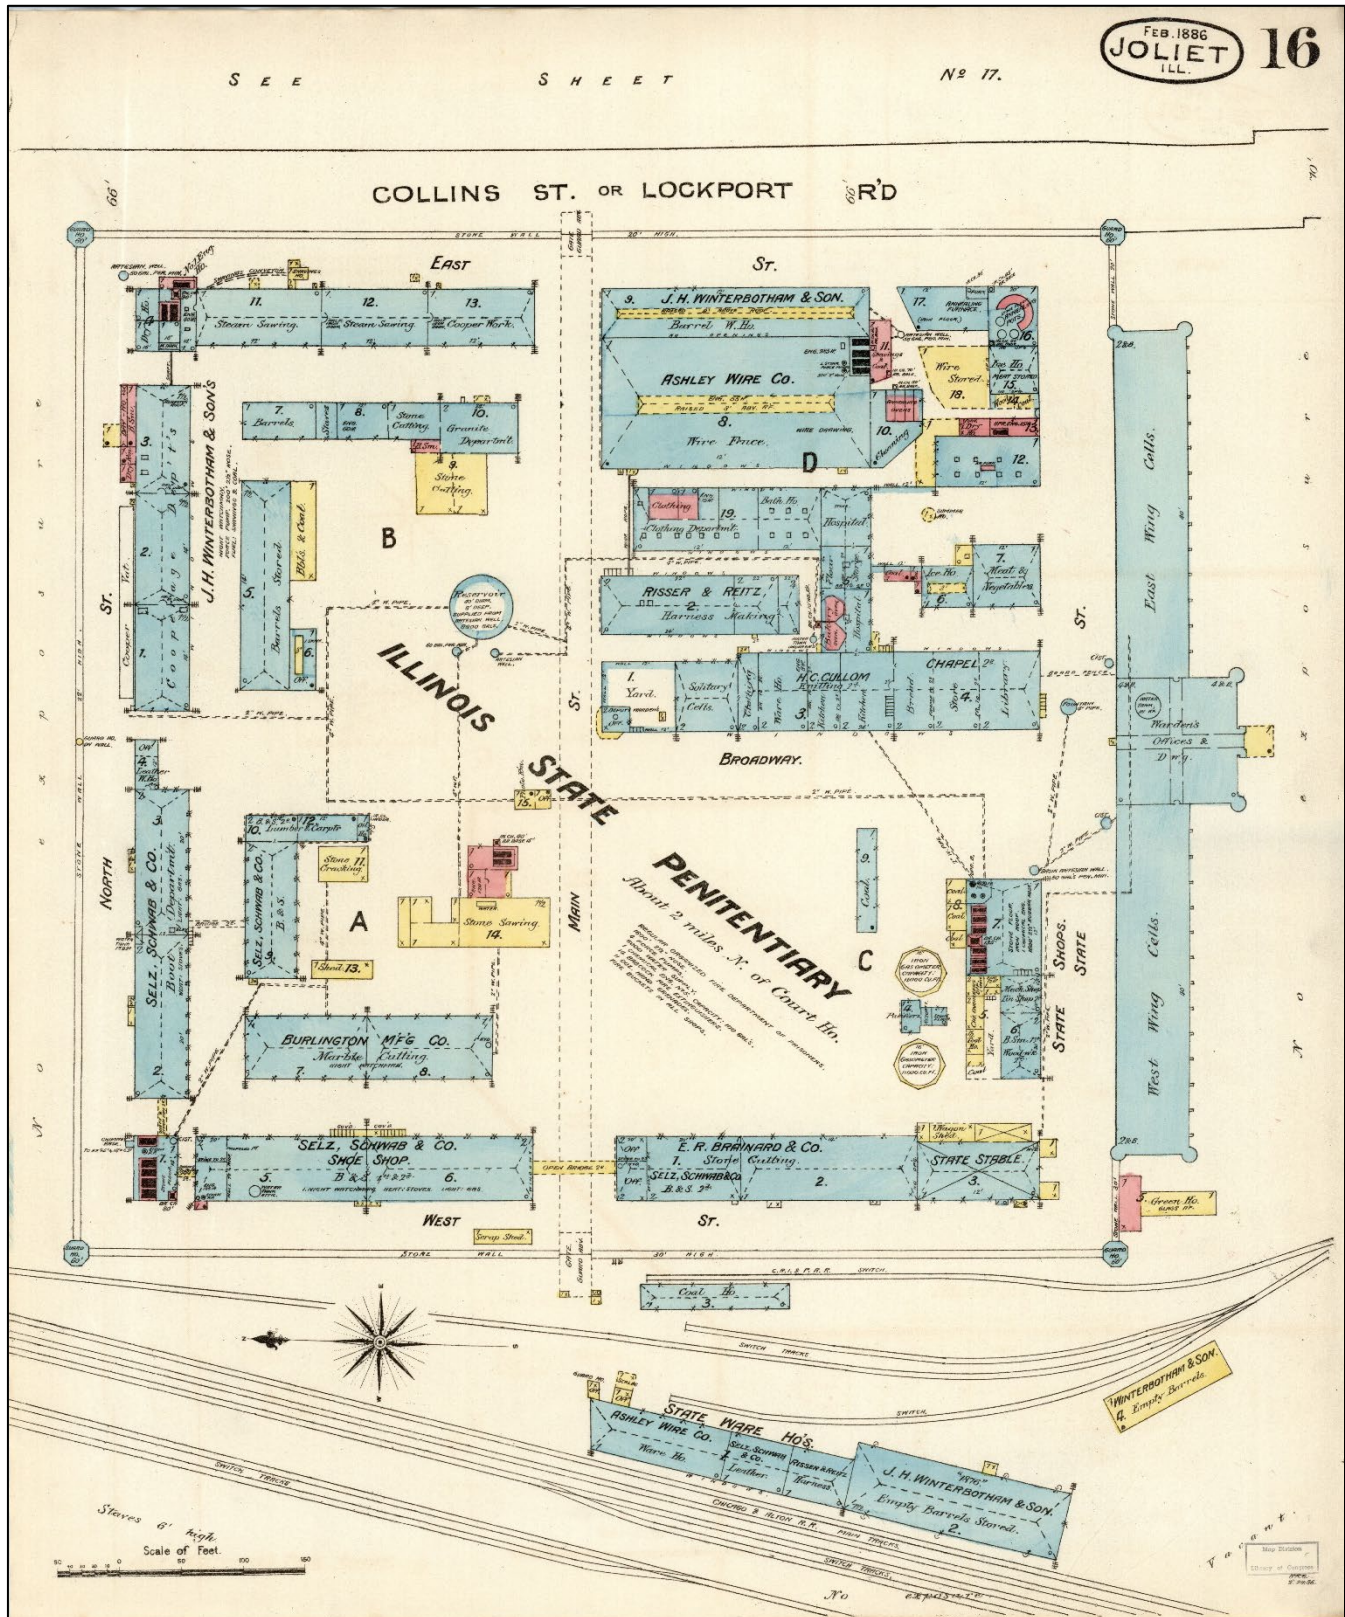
FEB. 1886
JOLIET
ILL.
16

SEE SHEET Nº 17.

COLLINS ST. OR LOCKPORT R'D

66'

EAST ST.

11. Steam Sawing. 12. Steam Sawing. 13. Cooper Work.

J. H. WINTERBOTHAM & SON. 9. Barrel W. Ho.

ASHLEY WIRE CO. 8. Wire Fence.

D

17. Wire Stored. 18. 15. 16. 12. 11. 10.

7. Barrels. Stored 8. Stone Cutting 10. Granite Departm't. 9. Stone Cutting.

3. 2. 1. Cooper Shop's

J. H. WINTERBOTHAM & SONS

5. Barrels Stored. Bbls. & Coal. 6.

B

Cooper Vat.

ST.

NORTH ST.

Reservoir

ILLINOIS STATE PENITENTIARY

About 2 miles N. of Court Ho.

Clothing 19. Clothing Departm't. Bath Ho. Hospital

RISSER & REITZ. 2. Harness Making

7. Meat & Vegetables

1. Yard. Solitary Cells.

H. C. CULLOM Knitting 1st

CHAPEL 2d Library

BROADWAY.

MAIN ST.

East Wing Cells.

Warden's Offices & Dw'g.

West Wing Cells.

STATE SHOPS. STATE

ST.

4. 3. SELZ, SCHWAB & CO. Boot Departm't. 2.

10. Lumber & Carpts 12. SELZ, SCHWAB & CO. B. & S.

Stone 11. Crushing.

A

Shed 13.

15.

Stone Sawing. 14.

9. Coal.

C

BURLINGTON MF'G CO. Marble Cutting. 7. 8.

SELZ, SCHWAB & CO. SHOE SHOP. 5. 6.

OPEN BRIDGE 2d

E. R. BRAINARD & CO. 1. Stone Cutting 2. SELZ, SCHWAB & CO. B & S 2d

Wagon Shed

STATE STABLE 3.

5. Green Ho.

WEST ST.

Scrap Shed

STONE WALL 20' HIGH.

Coal Ho. 3.

SWITCH TRACKS

STATE WARE HO'S.

ASHLEY WIRE CO. Ware Ho. SELZ, SCHWAB & CO. Leather. RISSER & REITZ Harness

J. H. WINTERBOTHAM & SON. Empty Barrels Stored. 2.

WINTERBOTHAM & SON. 4. Empty Barrels.

CHICAGO & ALTON R.R. MAIN TRACKS

Staves 6' high.

Scale of Feet.

Vacant

No exposure